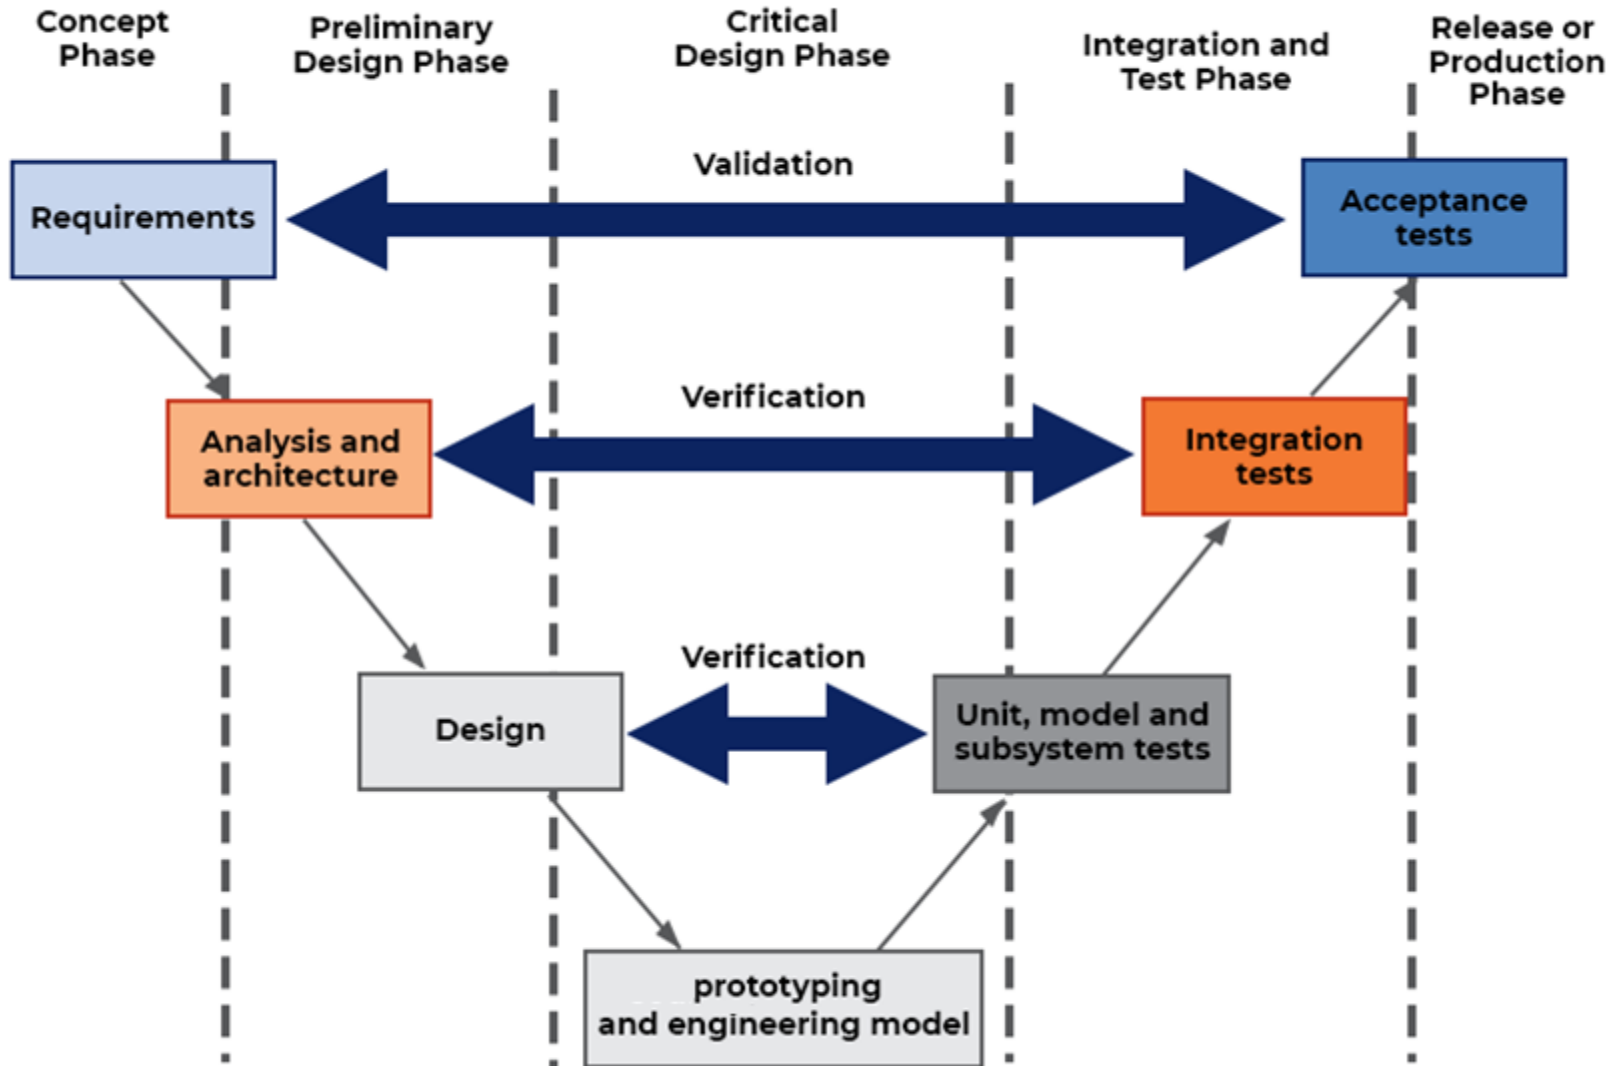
Concept Phase

Preliminary Design Phase

Critical Design Phase

Integration and Test Phase

Release or Production Phase

Validation

Requirements

Acceptance tests

Verification

Analysis and architecture

Integration tests

Verification

Design

Unit, model and subsystem tests

prototyping and engineering model